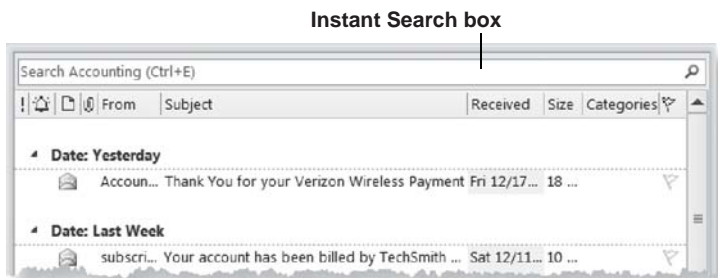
Instant Search box

Search Accounting (Ctrl+E)

! From Subject Received Size Categories

Date: Yesterday

Accoun... Thank You for your Verizon Wireless Payment Fri 12/17... 18 ...

Date: Last Week

subscri... Your account has been billed by TechSmith ... Sat 12/11... 10 ...